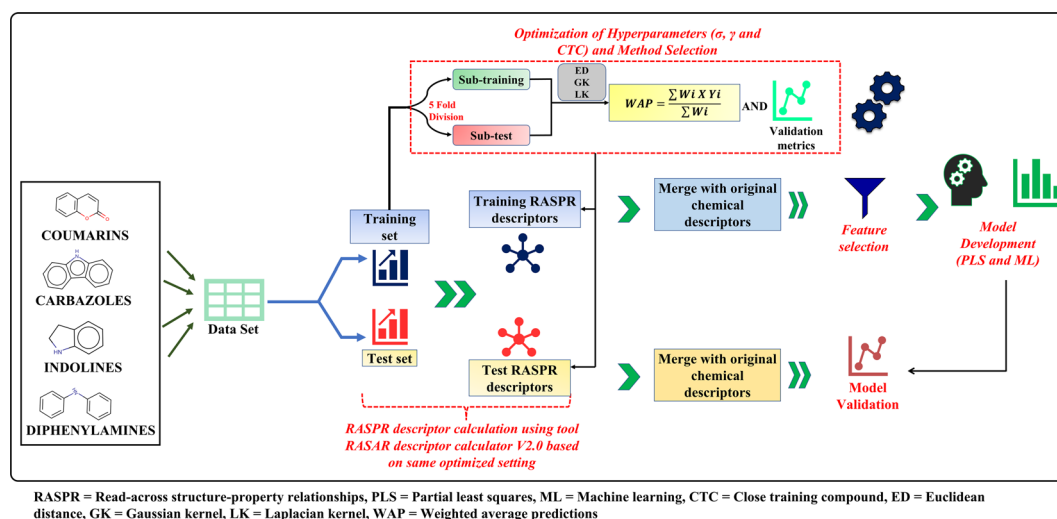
Optimization of Hyperparameters (σ, γ and CTC) and Method Selection

Sub-training

5 Fold Division

Sub-test

ED
GK
LK

$WAP = \frac{\sum Wi\ X\ Yi}{\sum Wi}$

AND

Validation metrics

COUMARINS

CARBAZOLES

INDOLINES

DIPHENYLAMINES

Data Set

Training set

Test set

Training RASPR descriptors

Test RASPR descriptors

Merge with original chemical descriptors

Merge with original chemical descriptors

Feature selection

Model Development (PLS and ML)

Model Validation

RASPR descriptor calculation using tool RASAR descriptor calculator V2.0 based on same optimized setting

RASPR = Read-across structure-property relationships, PLS = Partial least squares, ML = Machine learning, CTC = Close training compound, ED = Euclidean distance, GK = Gaussian kernel, LK = Laplacian kernel, WAP = Weighted average predictions